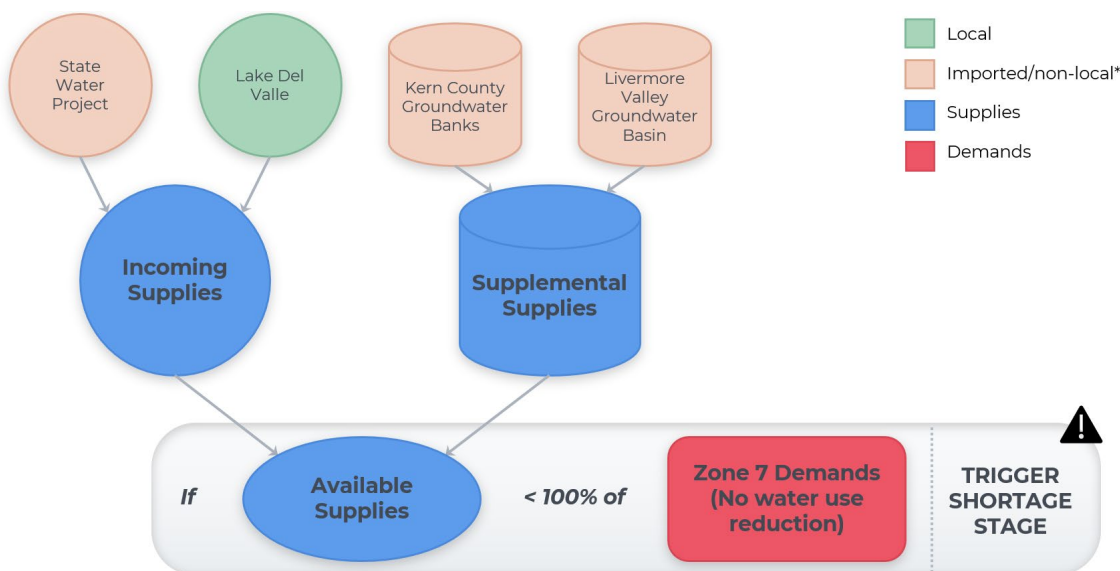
State Water Project

Lake Del Valle

Kern County Groundwater Banks

Livermore Valley Groundwater Basin

Local

Imported/non-local*

Supplies

Demands

Incoming Supplies

Supplemental Supplies

If

Available Supplies

< 100% of

Zone 7 Demands (No water use reduction)

TRIGGER SHORTAGE STAGE